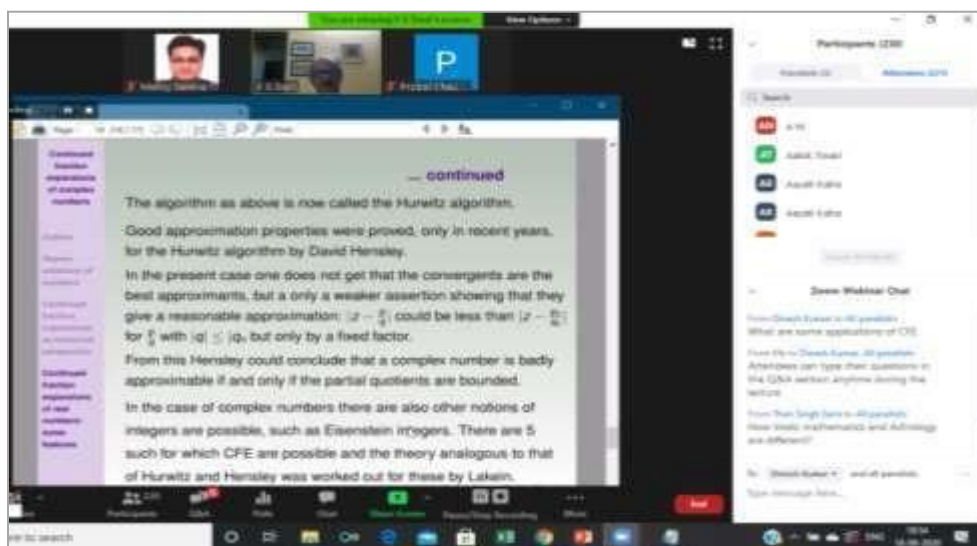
You are viewing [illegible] Screen
View Options

Participants (238)
Panelists (3)
Attendees (235)
Search
A N
Aalok Tiwari
Aayati Kalra
Aayati Kalra

Continued fraction expansions of complex numbers

... continued

The algorithm as above is now called the Hurwitz algorithm.

Good approximation properties were proved, only in recent years, for the Hurwitz algorithm by David Hensley.

In the present case one does not get that the convergents are the best approximants, but a only a weaker assertion showing that they give a reasonable approximation: $|z - \frac{p}{q}|$ could be less than $|z - \frac{p_n}{q_n}|$ for $\frac{p}{q}$ with $|q| \leq |q_n|$ but only by a fixed factor.

From this Hensley could conclude that a complex number is badly approximable if and only if the partial quotients are bounded.

In the case of complex numbers there are also other notions of integers are possible, such as Eisenstein integers. There are 5 such for which CFE are possible and the theory analogous to that of Hurwitz and Hensley was worked out for these by Lakein.

Zoom Webinar Chat

From Dinesh Kumar to All panelists:
What are some applications of CFE

From Me to Dinesh Kumar, All panelists:
Attendees can type their questions in the Q&A section anytime during the lecture

From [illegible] Singh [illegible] to All panelists:
How Vedic mathematics and Arithmetic are different?

To: Dinesh Kumar and all panelists
Type message here...

Participants
Q&A
Polls
Chat
Share Screen
Pause/Stop Recording
More
End

Type here to search